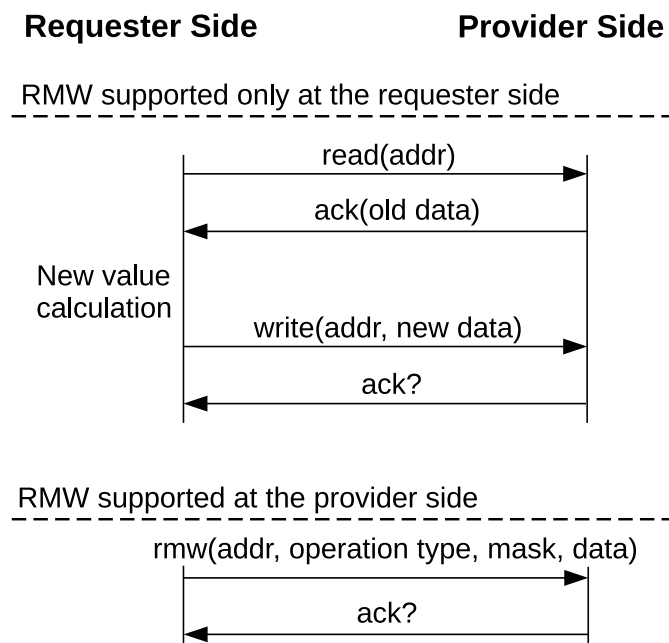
Requester Side

Provider Side

RMW supported only at the requester side

read(addr)

ack(old data)

New value calculation

write(addr, new data)

ack?

RMW supported at the provider side

rmw(addr, operation type, mask, data)

ack?